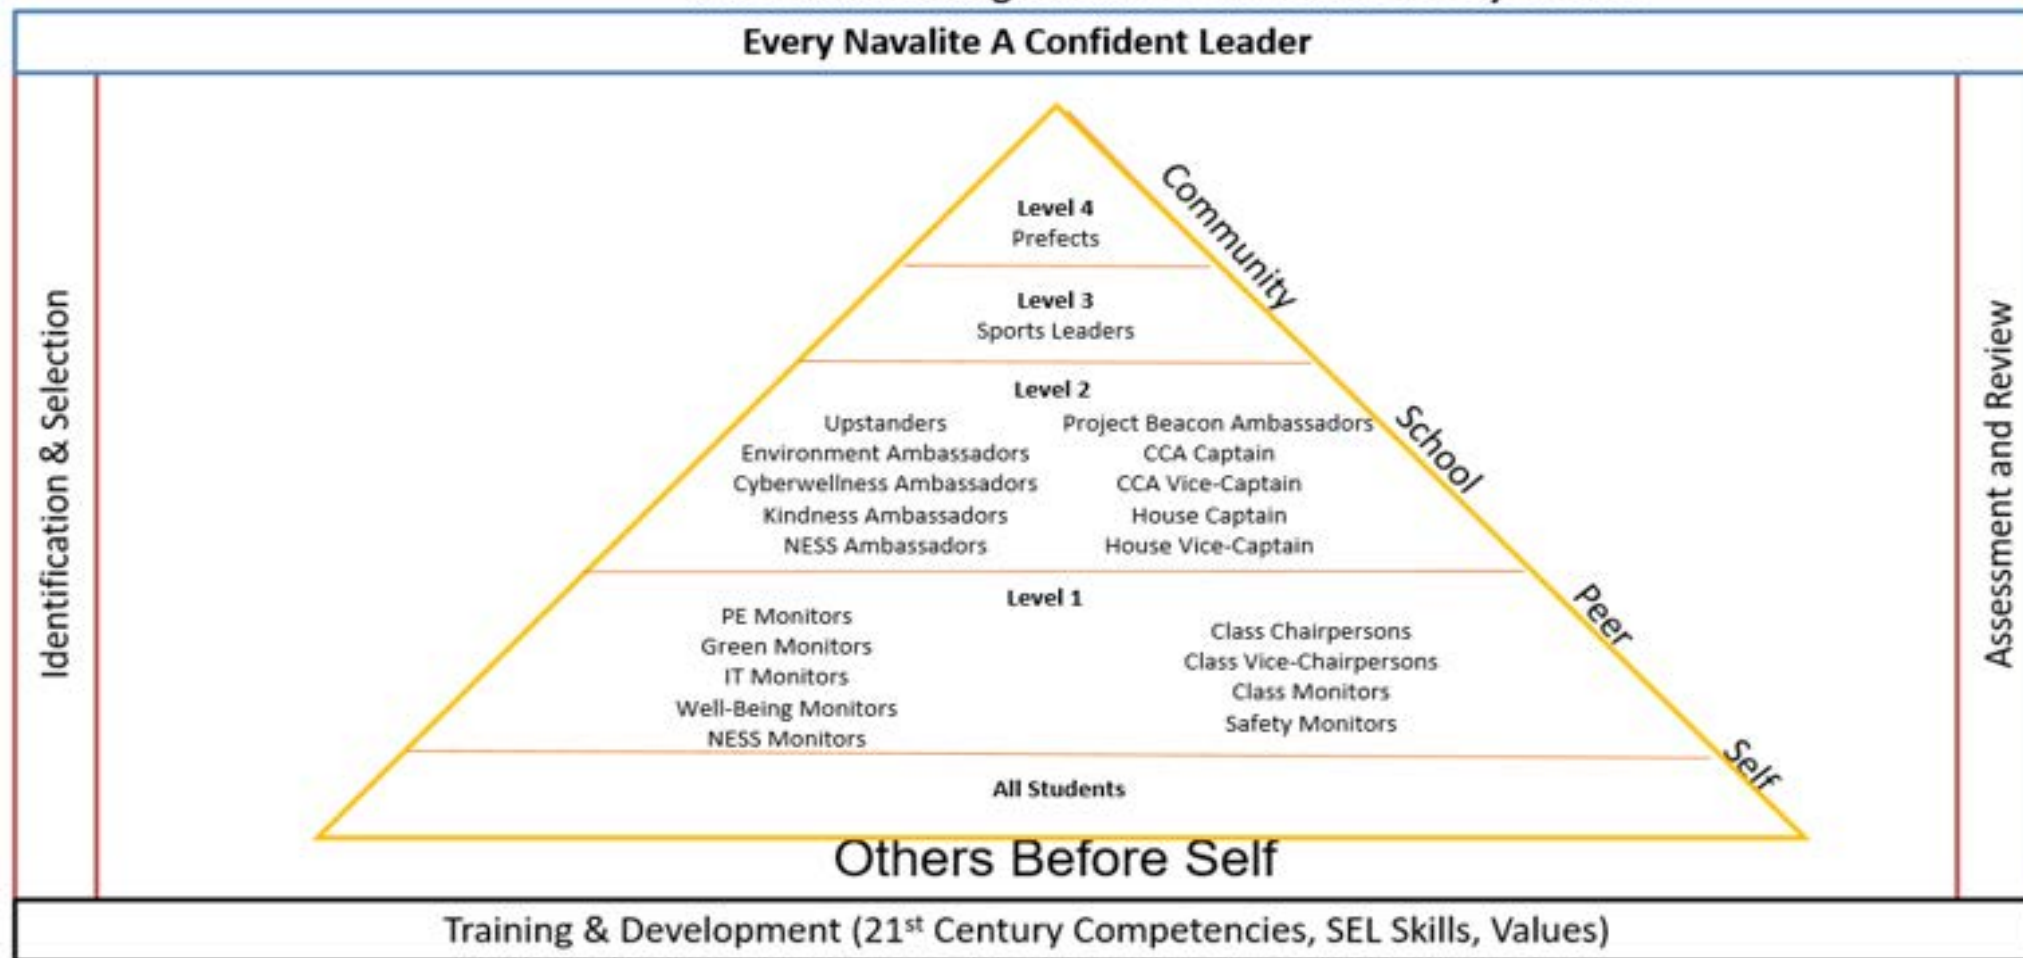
Every Navalite A Confident Leader

Identification & Selection

Level 4
Prefects

Community

Level 3
Sports Leaders

Level 2

Upstanders
Environment Ambassadors
Cyberwellness Ambassadors
Kindness Ambassadors
NESS Ambassadors

Project Beacon Ambassadors
CCA Captain
CCA Vice-Captain
House Captain
House Vice-Captain

School

Level 1

PE Monitors
Green Monitors
IT Monitors
Well-Being Monitors
NESS Monitors

Class Chairpersons
Class Vice-Chairpersons
Class Monitors
Safety Monitors

Peer

All Students

Self

Assessment and Review

Others Before Self

Training & Development (21$^{st}$ Century Competencies, SEL Skills, Values)